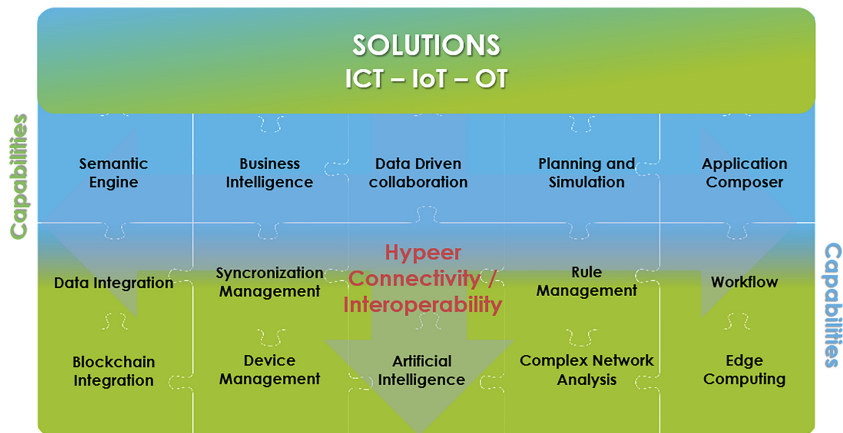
SOLUTIONS
ICT – IoT – OT

Capabilities

Semantic Engine

Business Intelligence

Data Driven collaboration

Planning and Simulation

Application Composer

Data Integration

Syncronization Management

Hypeer Connectivity / Interoperability

Rule Management

Workflow

Blockchain Integration

Device Management

Artificial Intelligence

Complex Network Analysis

Edge Computing

Capabilities